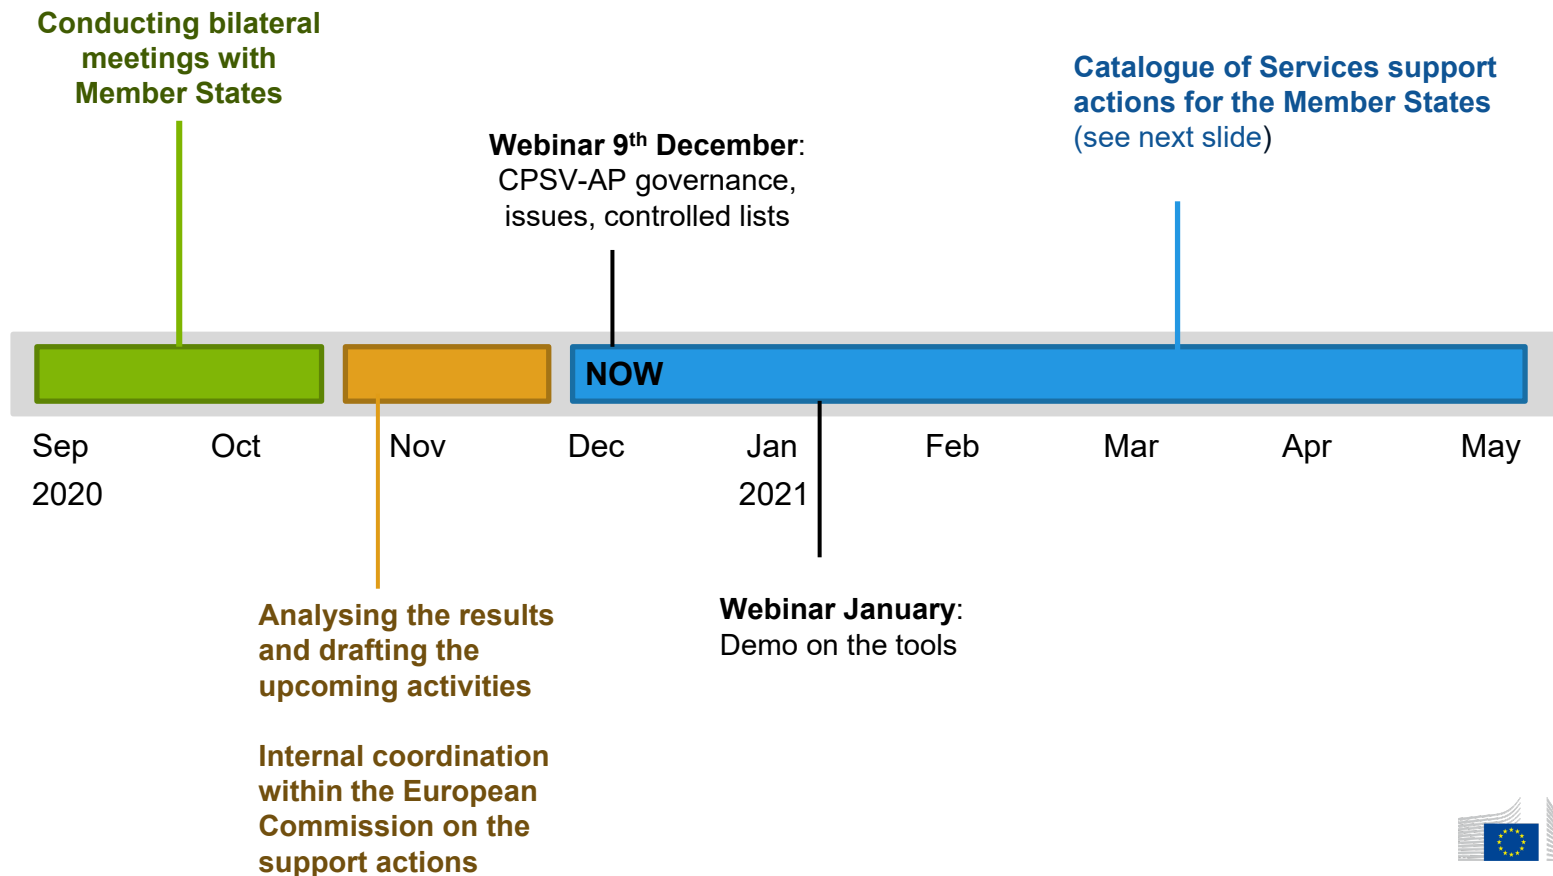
Conducting bilateral meetings with Member States

Webinar 9$^{th}$ December: CPSV-AP governance, issues, controlled lists

Catalogue of Services support actions for the Member States (see next slide)

NOW

Sep 2020

Oct

Nov

Dec

Jan 2021

Feb

Mar

Apr

May

Analysing the results and drafting the upcoming activities

Internal coordination within the European Commission on the support actions

Webinar January: Demo on the tools